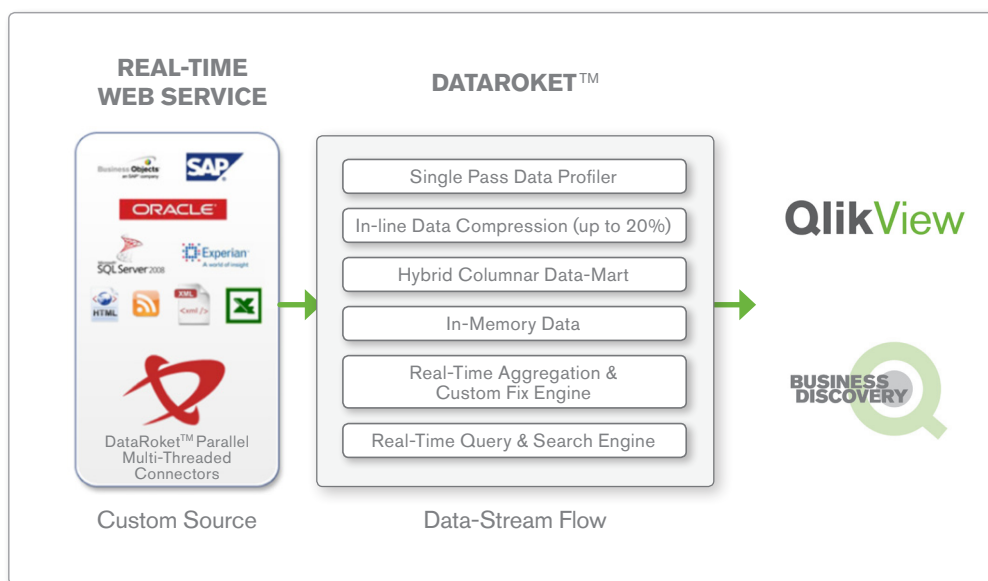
REAL-TIME WEB SERVICE

DATAROKET™

Business Objects an SAP company

SAP

ORACLE

SQL Server 2008

Experian A world of insight

HTML

XML <xml/>

DataRoket™ Parallel Multi-Threaded Connectors

Custom Source

Single Pass Data Profiler

In-line Data Compression (up to 20%)

Hybrid Columnar Data-Mart

In-Memory Data

Real-Time Aggregation & Custom Fix Engine

Real-Time Query & Search Engine

Data-Stream Flow

QlikView

BUSINESS DISCOVERY